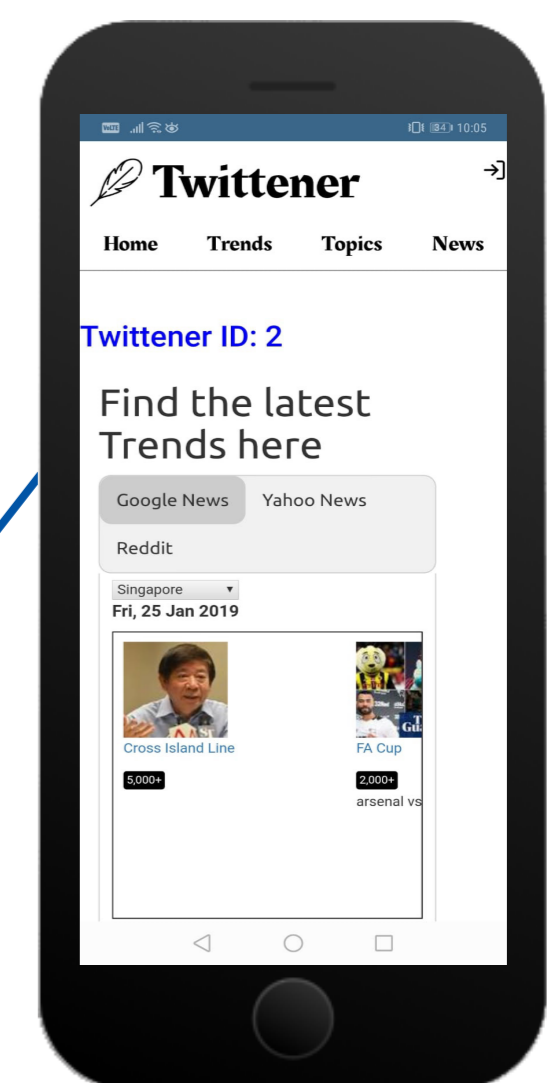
VoLTE 34 10:05

Twittener

Home Trends Topics News

Twittener ID: 2

Find the latest Trends here

Google News Yahoo News

Reddit

Singapore ▾
Fri, 25 Jan 2019

Cross Island Line
5,000+

FA Cup
2,000+
arsenal vs